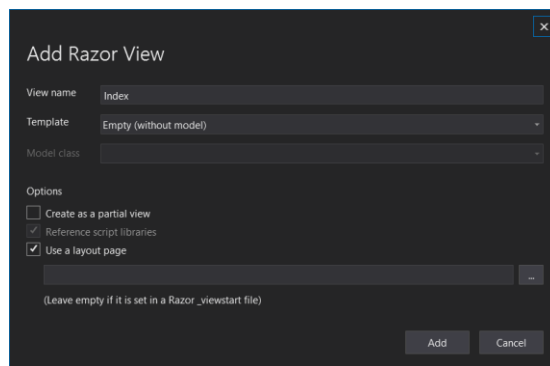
×

Add Razor View

View name Index

Template Empty (without model)

Model class

Options

Create as a partial view

Reference script libraries

Use a layout page

...

(Leave empty if it is set in a Razor _viewstart file)

Add Cancel